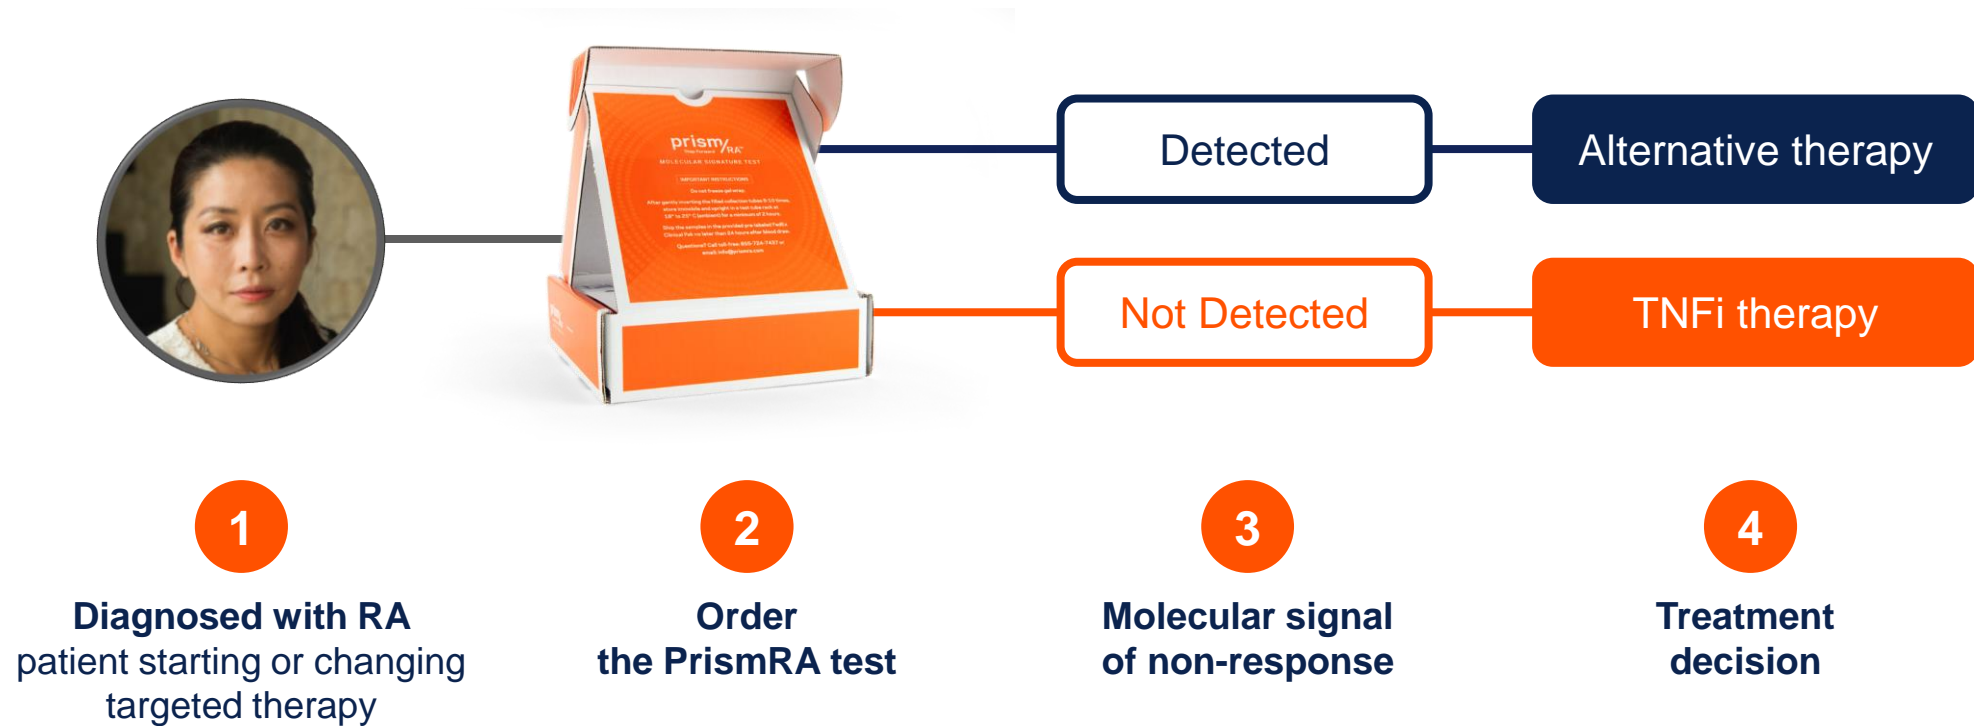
prismRA
MOLECULAR SIGNATURE TEST
IMPORTANT INSTRUCTIONS
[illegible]

Detected

Alternative therapy

Not Detected

TNFi therapy

1
Diagnosed with RA
patient starting or changing targeted therapy

2
Order
the PrismRA test

3
Molecular signal
of non-response

4
Treatment
decision